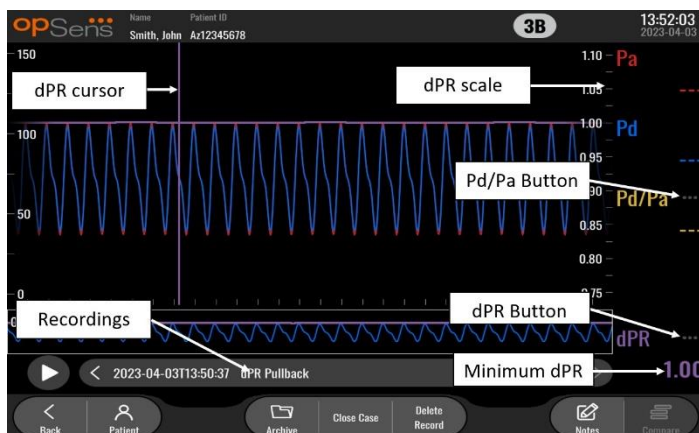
opSens Name Smith, John Patient ID Az12345678 3B 13:52:03 2023-04-03

150
100
50
0

1.10 Pa
1.05
1.00 Pd
0.95
0.90 Pd/Pa
0.85
0.80
0.75

dPR cursor
dPR scale
Pd/Pa Button
dPR Button
Recordings
Minimum dPR

dPR
1.00

2023-04-03T13:50:37 dPR Pullback

Back Patient Archive Close Case Delete Record Notes Compare